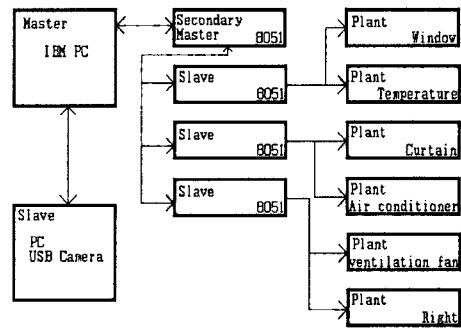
Master
IBM PC

Secondary Master
8051

Slave
8051

Slave
8051

Slave
8051

Plant
Window

Plant
Temperature

Plant
Curtain

Plant
Air conditioner

Plant
ventilation fan

Plant
Right

Slave
PC
USB Camera